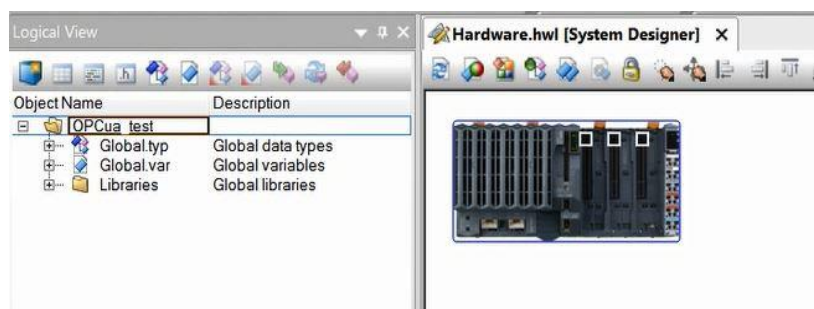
Logical View

Hardware.hwl [System Designer] ×

| Object Name | Description |
|---|---|
| OPCua_test | |
| Global.typ | Global data types |
| Global.var | Global variables |
| Libraries | Global libraries |